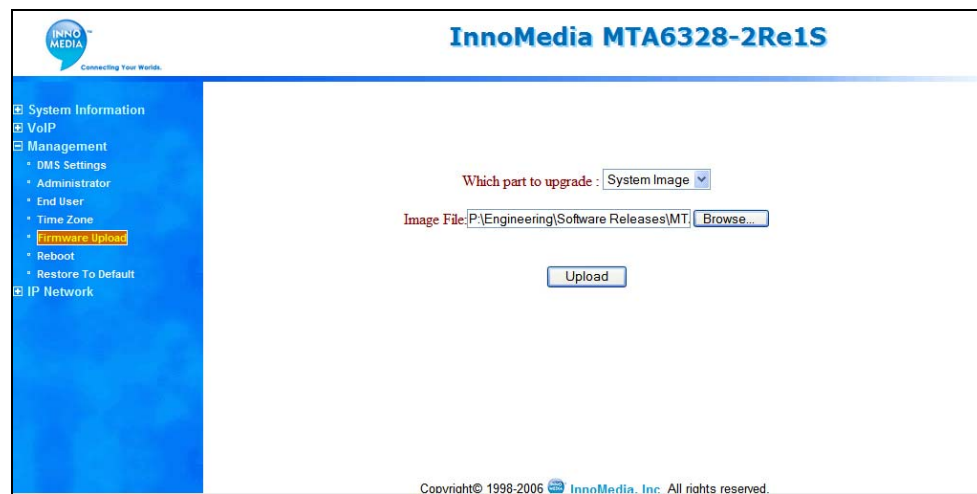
INNO MEDIA
Connecting Your Worlds.

InnoMedia MTA6328-2Re1S

⊞ System Information
⊞ VoIP
⊟ Management
• DMS Settings
• Administrator
• End User
• Time Zone
• Firmware Upload
• Reboot
• Restore To Default
⊞ IP Network

Which part to upgrade : System Image

Image File: P:\Engineering\Software Releases\MT. Browse...

Upload

Copyright© 1998-2006 InnoMedia, Inc. All rights reserved.